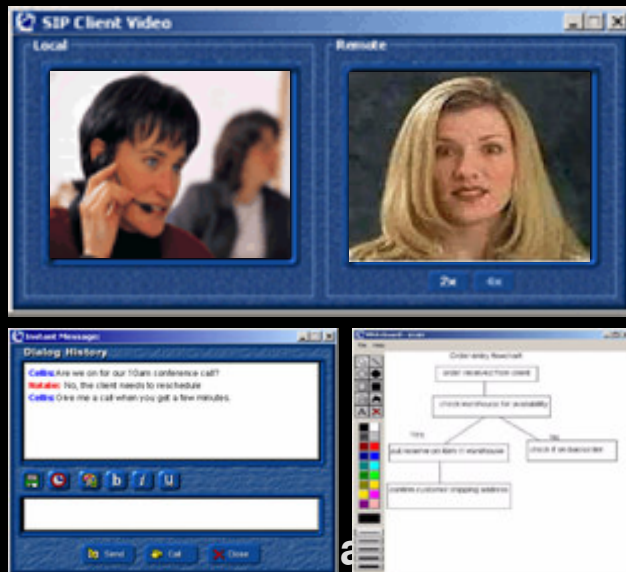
SIP Client Video

Local

Remote

2x

4x

Instant Message

Dialog History

Collin: Are we on for our 10am conference call?
Natalie: No, the client needs to reschedule
Collin: Give me a call when you get a few minutes.

b

i

u

Send

Call

Close

Whiteboard - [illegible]

File Help

Order entry flowchart

order received from client

check warehouse for availability

Yes

No

pull reserve on item in warehouse

check if on backorder

confirm customer shipping address